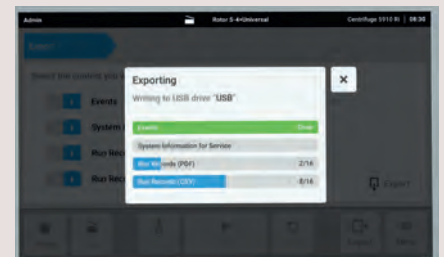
Admin
Rotor S-4×Universal
Centrifuge 5910 Ri | 08:30

Export

Select the contents you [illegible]

1 Events
2 System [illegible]
3 Run Rec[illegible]
4 Run Rec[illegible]

Exporting
Writing to USB drive "USB"

Events
Done

System Information for Service

Run Records (PDF)
2/16

Run Records (CSV)
8/16

Export

Export
Menu